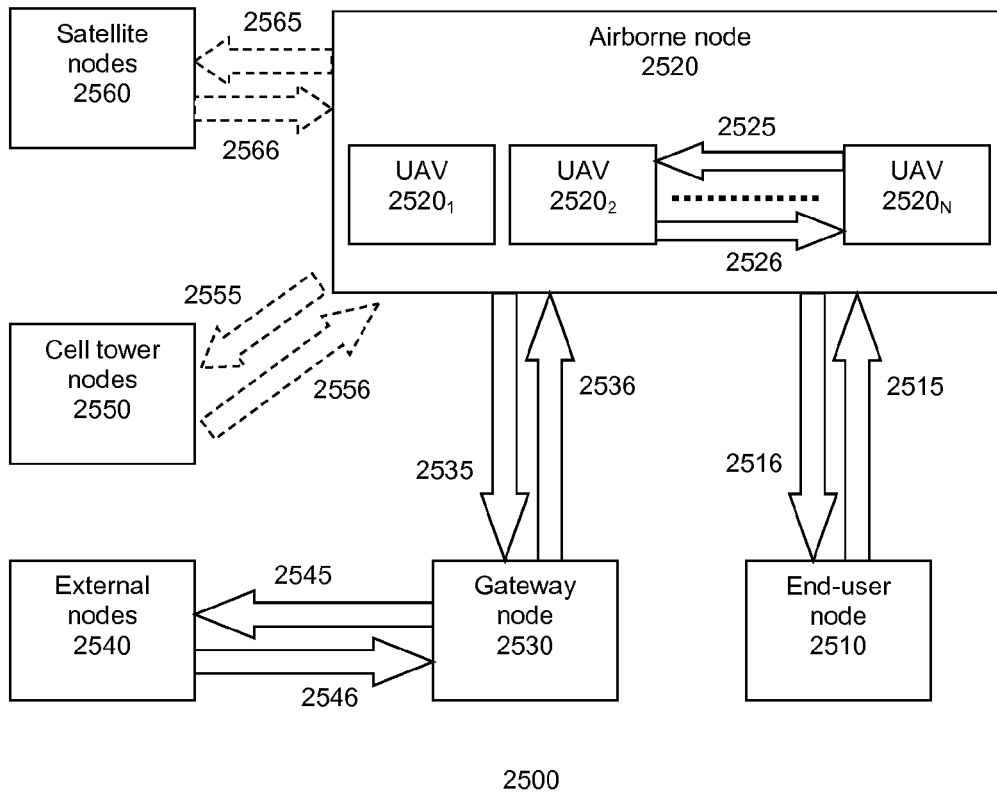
Satellite nodes 2560

2565

2566

Airborne node 2520

UAV $2520_1$

UAV $2520_2$

2525

UAV $2520_N$

2526

2555

Cell tower nodes 2550

2556

2536

2515

2535

2516

External nodes 2540

2545

2546

Gateway node 2530

End-user node 2510

2500